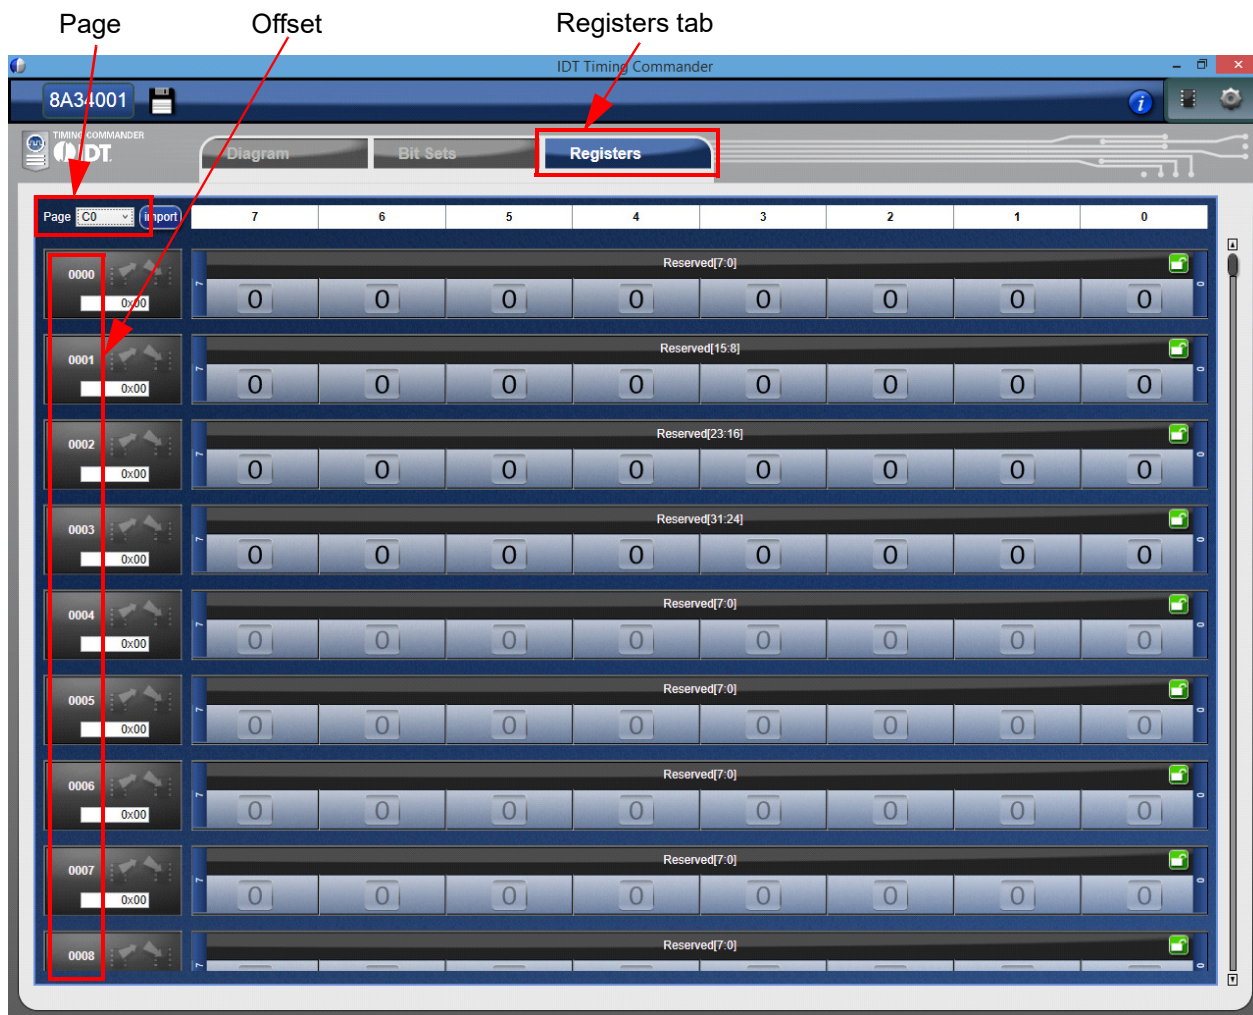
Page Offset Registers tab

IDT Timing Commander

8A34001

TIMING COMMANDER IDT

Diagram Bit Sets Registers

Page C0 import

| | 7 | 6 | 5 | 4 | 3 | 2 | 1 | 0 |
|---|---|---|---|---|---|---|---|---|
| 0000 0x00 | Reserved[7:0] | | | | | | | |
| | 0 | 0 | 0 | 0 | 0 | 0 | 0 | 0 |
| 0001 0x00 | Reserved[15:8] | | | | | | | |
| | 0 | 0 | 0 | 0 | 0 | 0 | 0 | 0 |
| 0002 0x00 | Reserved[23:16] | | | | | | | |
| | 0 | 0 | 0 | 0 | 0 | 0 | 0 | 0 |
| 0003 0x00 | Reserved[31:24] | | | | | | | |
| | 0 | 0 | 0 | 0 | 0 | 0 | 0 | 0 |
| 0004 0x00 | Reserved[7:0] | | | | | | | |
| | 0 | 0 | 0 | 0 | 0 | 0 | 0 | 0 |
| 0005 0x00 | Reserved[7:0] | | | | | | | |
| | 0 | 0 | 0 | 0 | 0 | 0 | 0 | 0 |
| 0006 0x00 | Reserved[7:0] | | | | | | | |
| | 0 | 0 | 0 | 0 | 0 | 0 | 0 | 0 |
| 0007 0x00 | Reserved[7:0] | | | | | | | |
| | 0 | 0 | 0 | 0 | 0 | 0 | 0 | 0 |
| 0008 | Reserved[7:0] | | | | | | | |